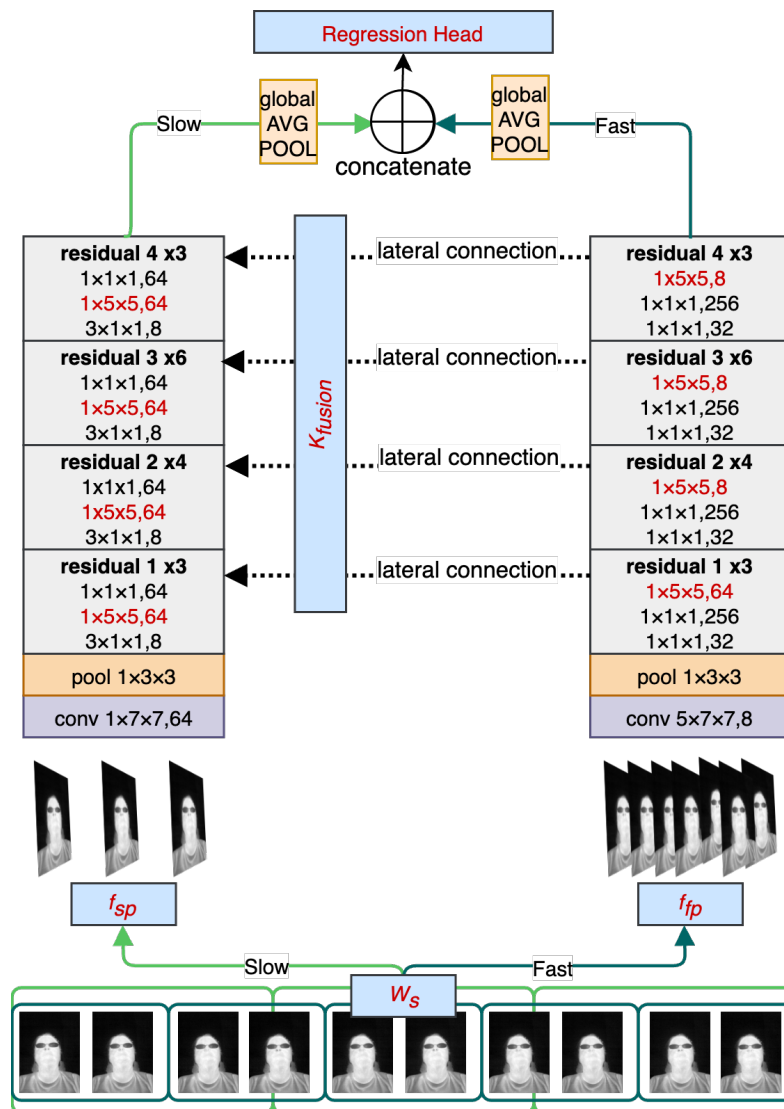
Regression Head

Slow

global AVG POOL

concatenate

global AVG POOL

Fast

residual 4 x3
1×1×1,64
1×5×5,64
3×1×1,8

residual 3 x6
1×1×1,64
1×5×5,64
3×1×1,8

residual 2 x4
1x1x1,64
1x5x5,64
3×1×1,8

residual 1 x3
1×1×1,64
1×5×5,64
3×1×1,8

pool 1×3×3

conv 1×7×7,64

$K_{fusion}$

lateral connection

lateral connection

lateral connection

lateral connection

residual 4 x3
1x5x5,8
1×1×1,256
1×1×1,32

residual 3 x6
1×5×5,8
1×1×1,256
1×1×1,32

residual 2 x4
1×5×5,8
1×1×1,256
1×1×1,32

residual 1 x3
1×5×5,64
1×1×1,256
1×1×1,32

pool 1×3×3

conv 5×7×7,8

$f_{sp}$

$f_{fp}$

Slow

$w_s$

Fast